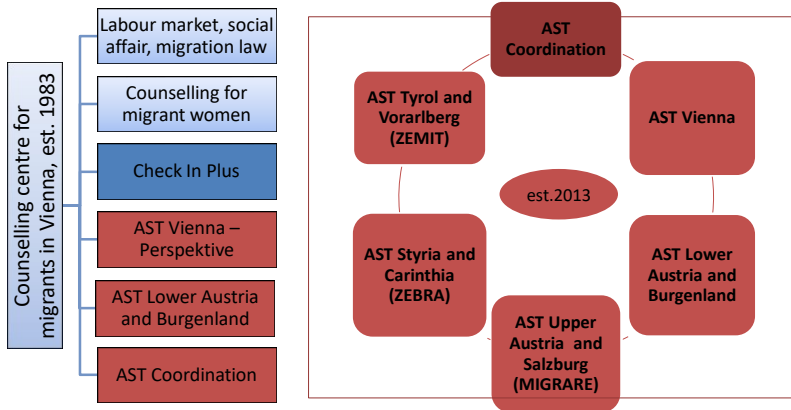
Counselling centre for migrants in Vienna, est. 1983

Labour market, social affair, migration law

Counselling for migrant women

Check In Plus

AST Vienna – Perspektive

AST Lower Austria and Burgenland

AST Coordination

AST Coordination

AST Vienna

AST Lower Austria and Burgenland

AST Upper Austria and Salzburg (MIGRARE)

AST Styria and Carinthia (ZEBRA)

AST Tyrol and Vorarlberg (ZEMIT)

est.2013